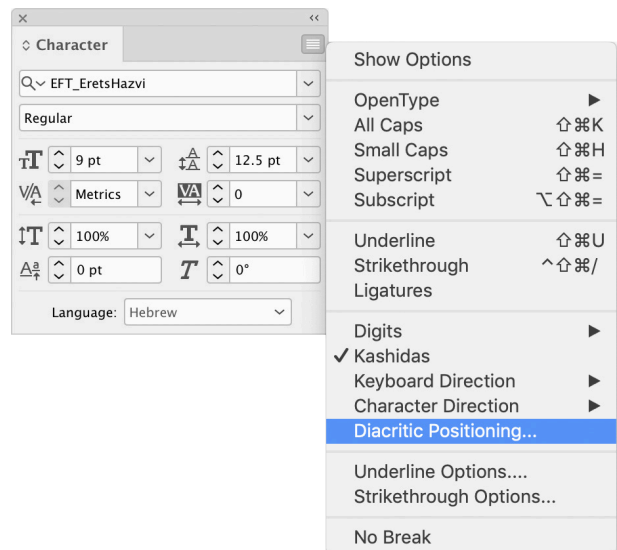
×
‹‹
◇ Character

EFT_EretsHazvi

Regular

9 pt
12.5 pt
Metrics
0
100%
100%
0 pt
0°

Language: Hebrew

Show Options

OpenType ▶
All Caps ⇧⌘K
Small Caps ⇧⌘H
Superscript ⇧⌘=
Subscript ⌥⇧⌘=

Underline ⇧⌘U
Strikethrough ^⇧⌘/
Ligatures

Digits ▶
✓ Kashidas
Keyboard Direction ▶
Character Direction ▶
Diacritic Positioning...

Underline Options....
Strikethrough Options...

No Break